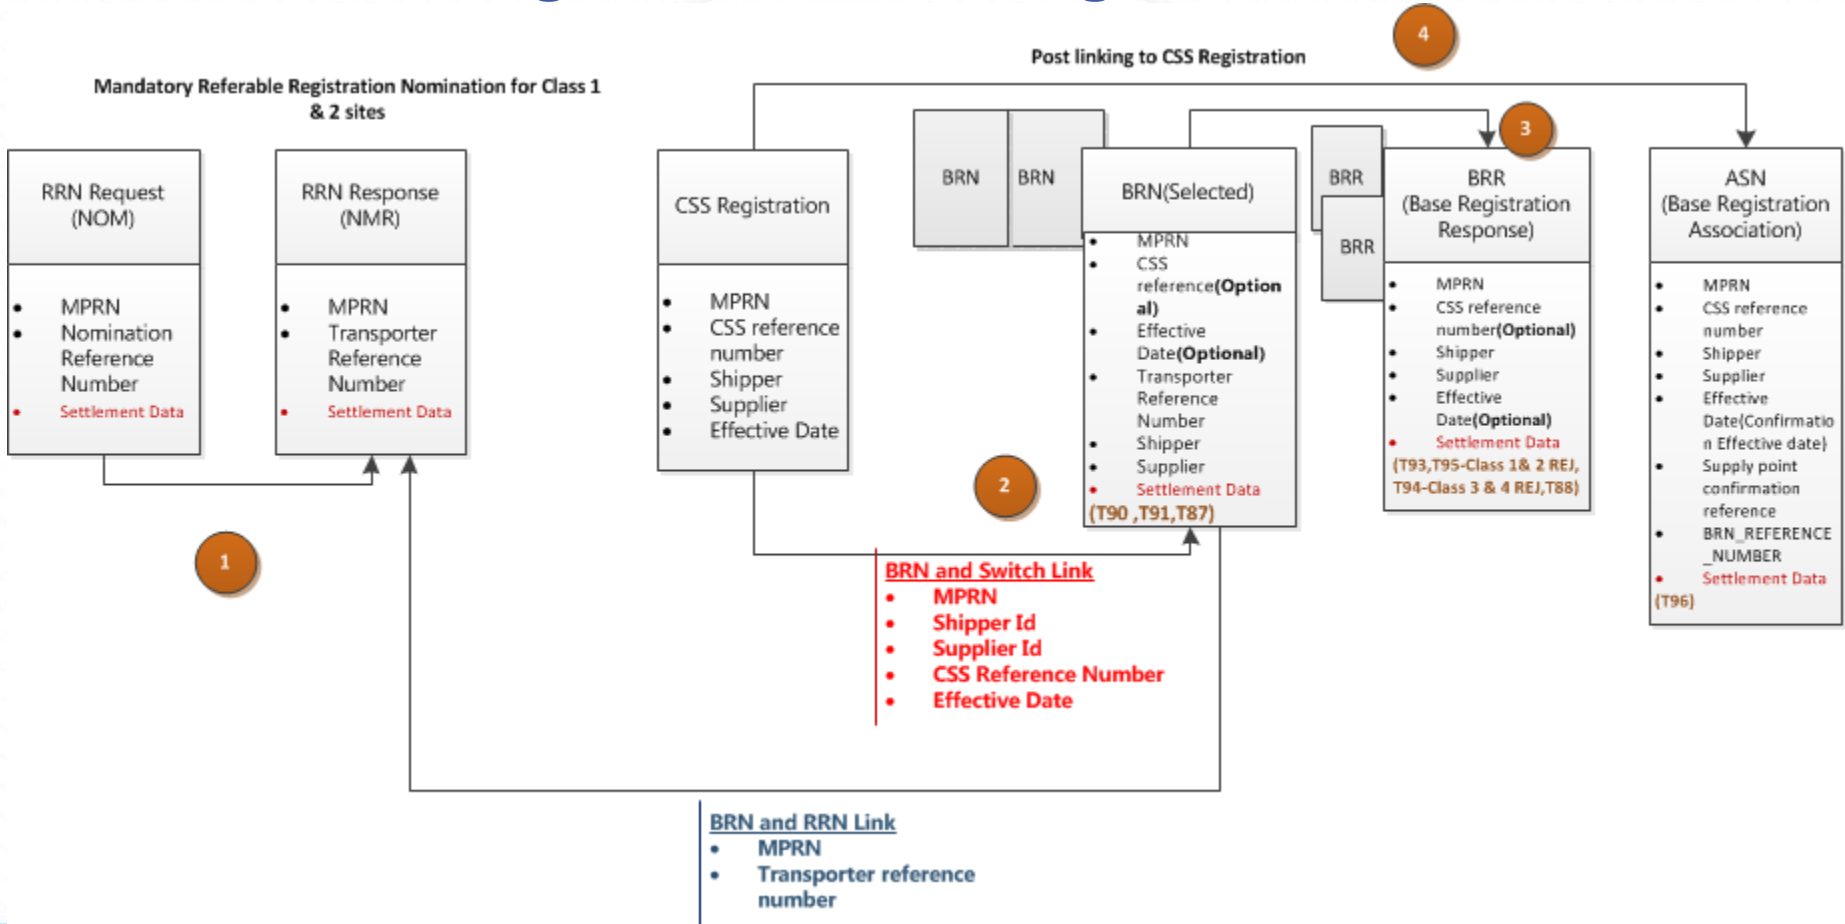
4

Post linking to CSS Registration

Mandatory Referable Registration Nomination for Class 1 & 2 sites

RRN Request (NOM)

- MPRN
- Nomination Reference Number
- Settlement Data

RRN Response (NMR)

- MPRN
- Transporter Reference Number
- Settlement Data

CSS Registration

- MPRN
- CSS reference number
- Shipper
- Supplier
- Effective Date

BRN

BRN

BRN(Selected)

- MPRN
- CSS reference(Optional)
- Effective Date(Optional)
- Transporter Reference Number
- Shipper
- Supplier
- Settlement Data

(T90 ,T91,T87)

BRR

BRR

3

BRR (Base Registration Response)

- MPRN
- CSS reference number(Optional)
- Shipper
- Supplier
- Effective Date(Optional)
- Settlement Data

(T93,T95-Class 1& 2 REJ, T94-Class 3 & 4 REJ,T88)

ASN (Base Registration Association)

- MPRN
- CSS reference number
- Shipper
- Supplier
- Effective Date(Confirmation Effective date)
- Supply point confirmation reference
- BRN_REFERENCE_NUMBER
- Settlement Data

(T96)

2

1

BRN and Switch Link

- MPRN
- Shipper Id
- Supplier Id
- CSS Reference Number
- Effective Date

BRN and RRN Link

- MPRN
- Transporter reference number